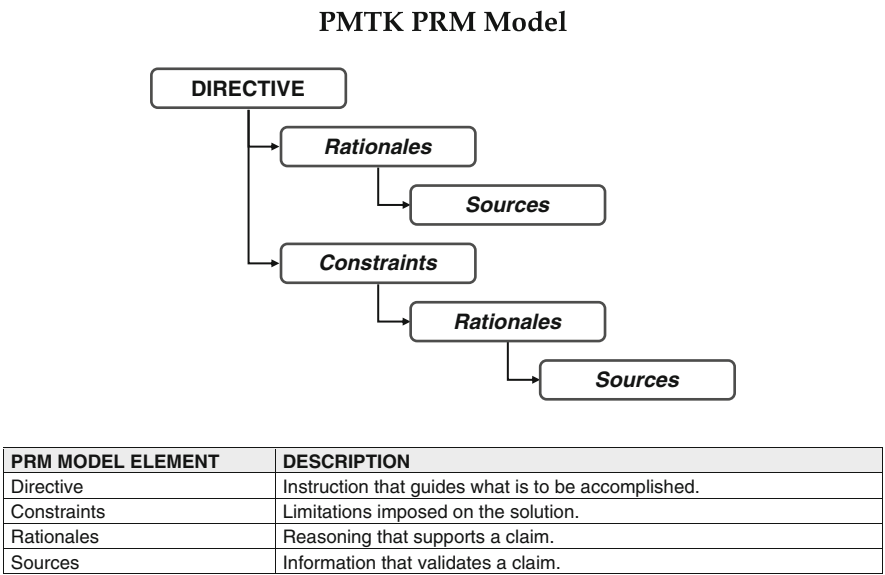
PMTK PRM Model

DIRECTIVE

Rationales

Sources

Constraints

Rationales

Sources

| PRM MODEL ELEMENT | DESCRIPTION |
|---|---|
| Directive | Instruction that guides what is to be accomplished. |
| Constraints | Limitations imposed on the solution. |
| Rationales | Reasoning that supports a claim. |
| Sources | Information that validates a claim. |